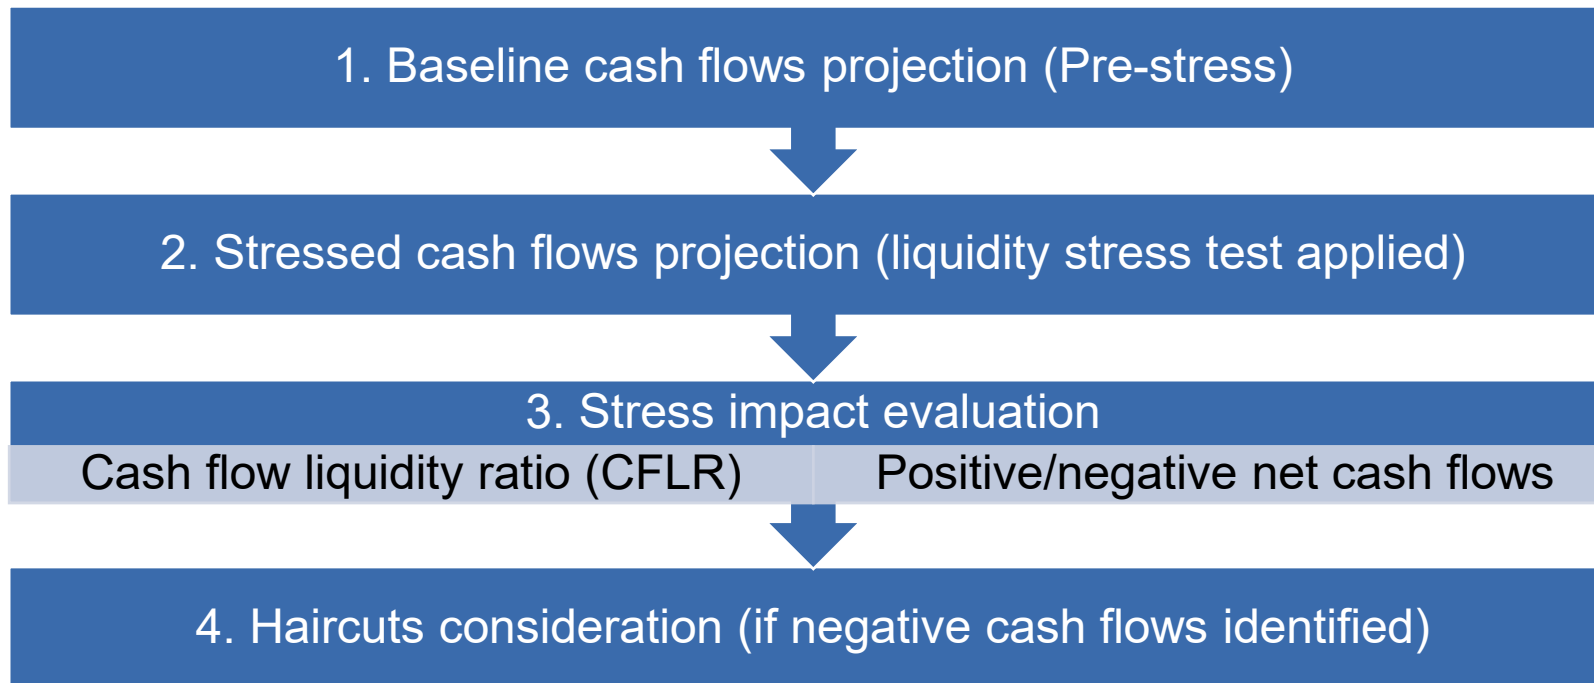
1. Baseline cash flows projection (Pre-stress)

2. Stressed cash flows projection (liquidity stress test applied)

3. Stress impact evaluation

Cash flow liquidity ratio (CFLR)

Positive/negative net cash flows

4. Haircuts consideration (if negative cash flows identified)